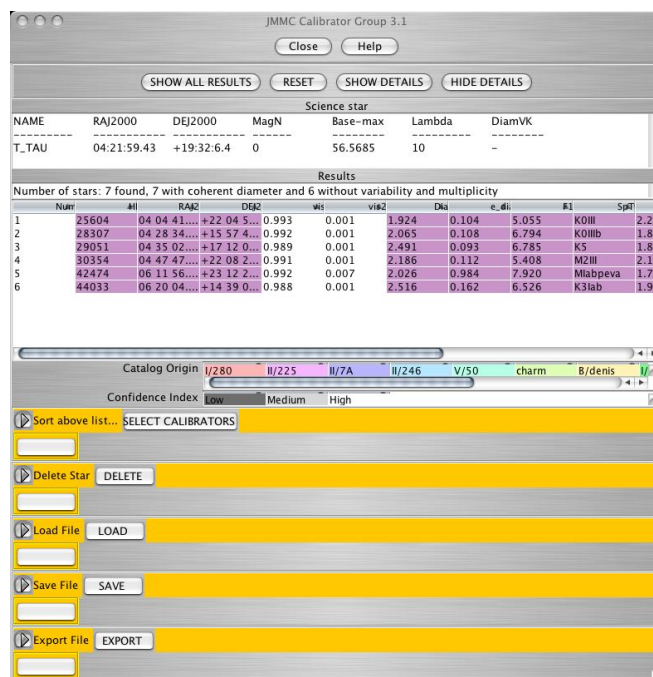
JMMC Calibrator Group 3.1

Close Help

SHOW ALL RESULTS RESET SHOW DETAILS HIDE DETAILS

Science star

| NAME | RAJ2000 | DEJ2000 | MagN | Base-max | Lambda | DiamVK |
|---|---|---|---|---|---|---|
| --------- | ------------ | ------------ | ------ | -------- | --------- | -------- |
| T_TAU | 04:21:59.43 | +19:32:6.4 | 0 | 56.5685 | 10 | – |

Results

Number of stars: 7 found, 7 with coherent diameter and 6 without variability and multiplicity

| Num | HI | RAJ2 | DEJ2 | vis | vis2 | Dia | e_di | F1 | SpT |
|---|---|---|---|---|---|---|---|---|---|
| 1 | 25604 | 04 04 41.... | +22 04 5... 0.993 | 0.001 | 1.924 | 0.104 | 5.055 | K0III | 2.2 |
| 2 | 28307 | 04 28 34.... | +15 57 4... 0.992 | 0.001 | 2.065 | 0.108 | 6.794 | K0IIIb | 1.8 |
| 3 | 29051 | 04 35 02.... | +17 12 0... 0.989 | 0.001 | 2.491 | 0.093 | 6.785 | K5 | 1.8 |
| 4 | 30354 | 04 47 47.... | +22 08 2... 0.991 | 0.001 | 2.186 | 0.112 | 5.408 | M2III | 2.1 |
| 5 | 42474 | 06 11 56.... | +23 12 2... 0.992 | 0.007 | 2.026 | 0.984 | 7.920 | MIabpeva | 1.7 |
| 6 | 44033 | 06 20 04.... | +14 39 0... 0.988 | 0.001 | 2.516 | 0.162 | 6.526 | K3Iab | 1.9 |

Catalog Origin I/280 II/225 II/7A II/246 V/50 charm B/denis I/

Confidence Index Low Medium High

Sort above list... SELECT CALIBRATORS

Delete Star DELETE

Load File LOAD

Save File SAVE

Export File EXPORT